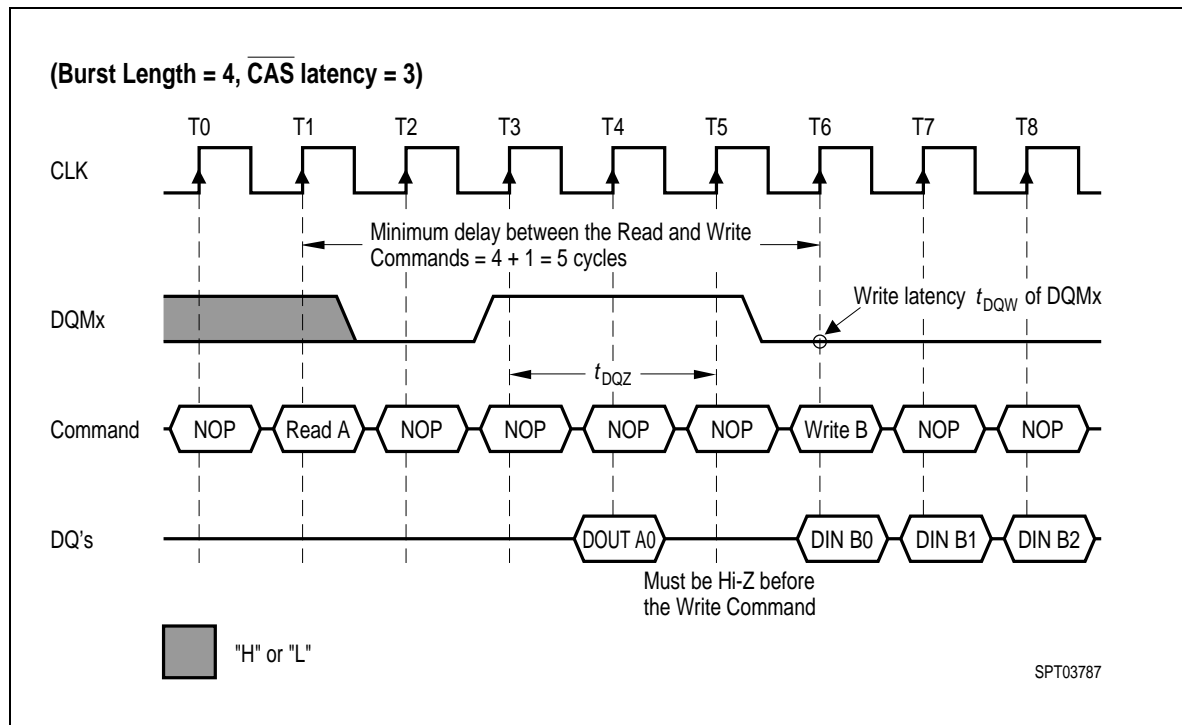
(Burst Length = 4, $\overline{CAS}$ latency = 3)

T0 T1 T2 T3 T4 T5 T6 T7 T8

CLK

Minimum delay between the Read and Write Commands = 4 + 1 = 5 cycles

DQMx

Write latency $t_{DQW}$ of DQMx

$t_{DQZ}$

Command NOP Read A NOP NOP NOP NOP Write B NOP NOP

DQ's DOUT A0 DIN B0 DIN B1 DIN B2

Must be Hi-Z before the Write Command

"H" or "L"

SPT03787